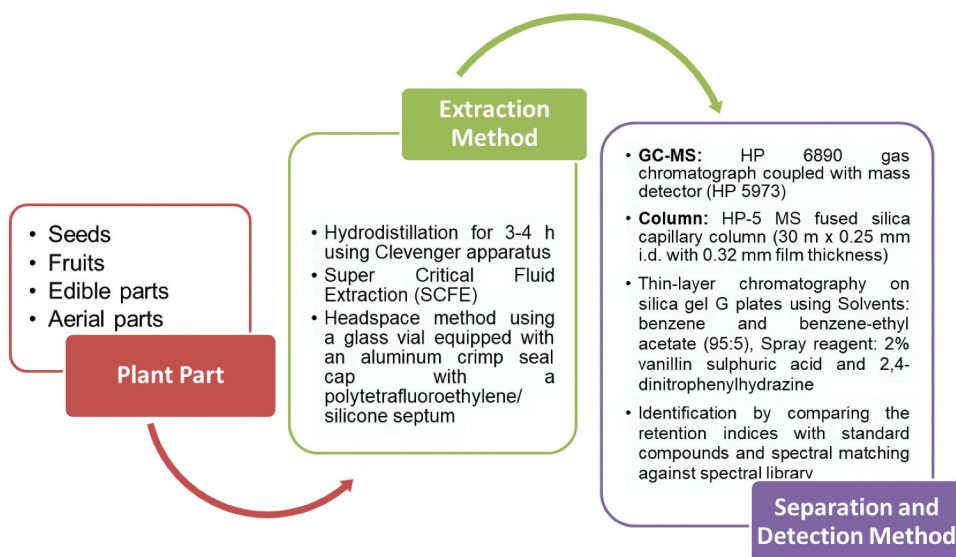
- Seeds
- Fruits
- Edible parts
- Aerial parts

Plant Part

Extraction Method

- Hydrodistillation for 3-4 h using Clevenger apparatus
- Super Critical Fluid Extraction (SCFE)
- Headspace method using a glass vial equipped with an aluminum crimp seal cap with a polytetrafluoroethylene/ silicone septum

- **GC-MS:** HP 6890 gas chromatograph coupled with mass detector (HP 5973)
- **Column:** HP-5 MS fused silica capillary column (30 m x 0.25 mm i.d. with 0.32 mm film thickness)
- Thin-layer chromatography on silica gel G plates using Solvents: benzene and benzene-ethyl acetate (95:5), Spray reagent: 2% vanillin sulphuric acid and 2,4-dinitrophenylhydrazine
- Identification by comparing the retention indices with standard compounds and spectral matching against spectral library

Separation and Detection Method